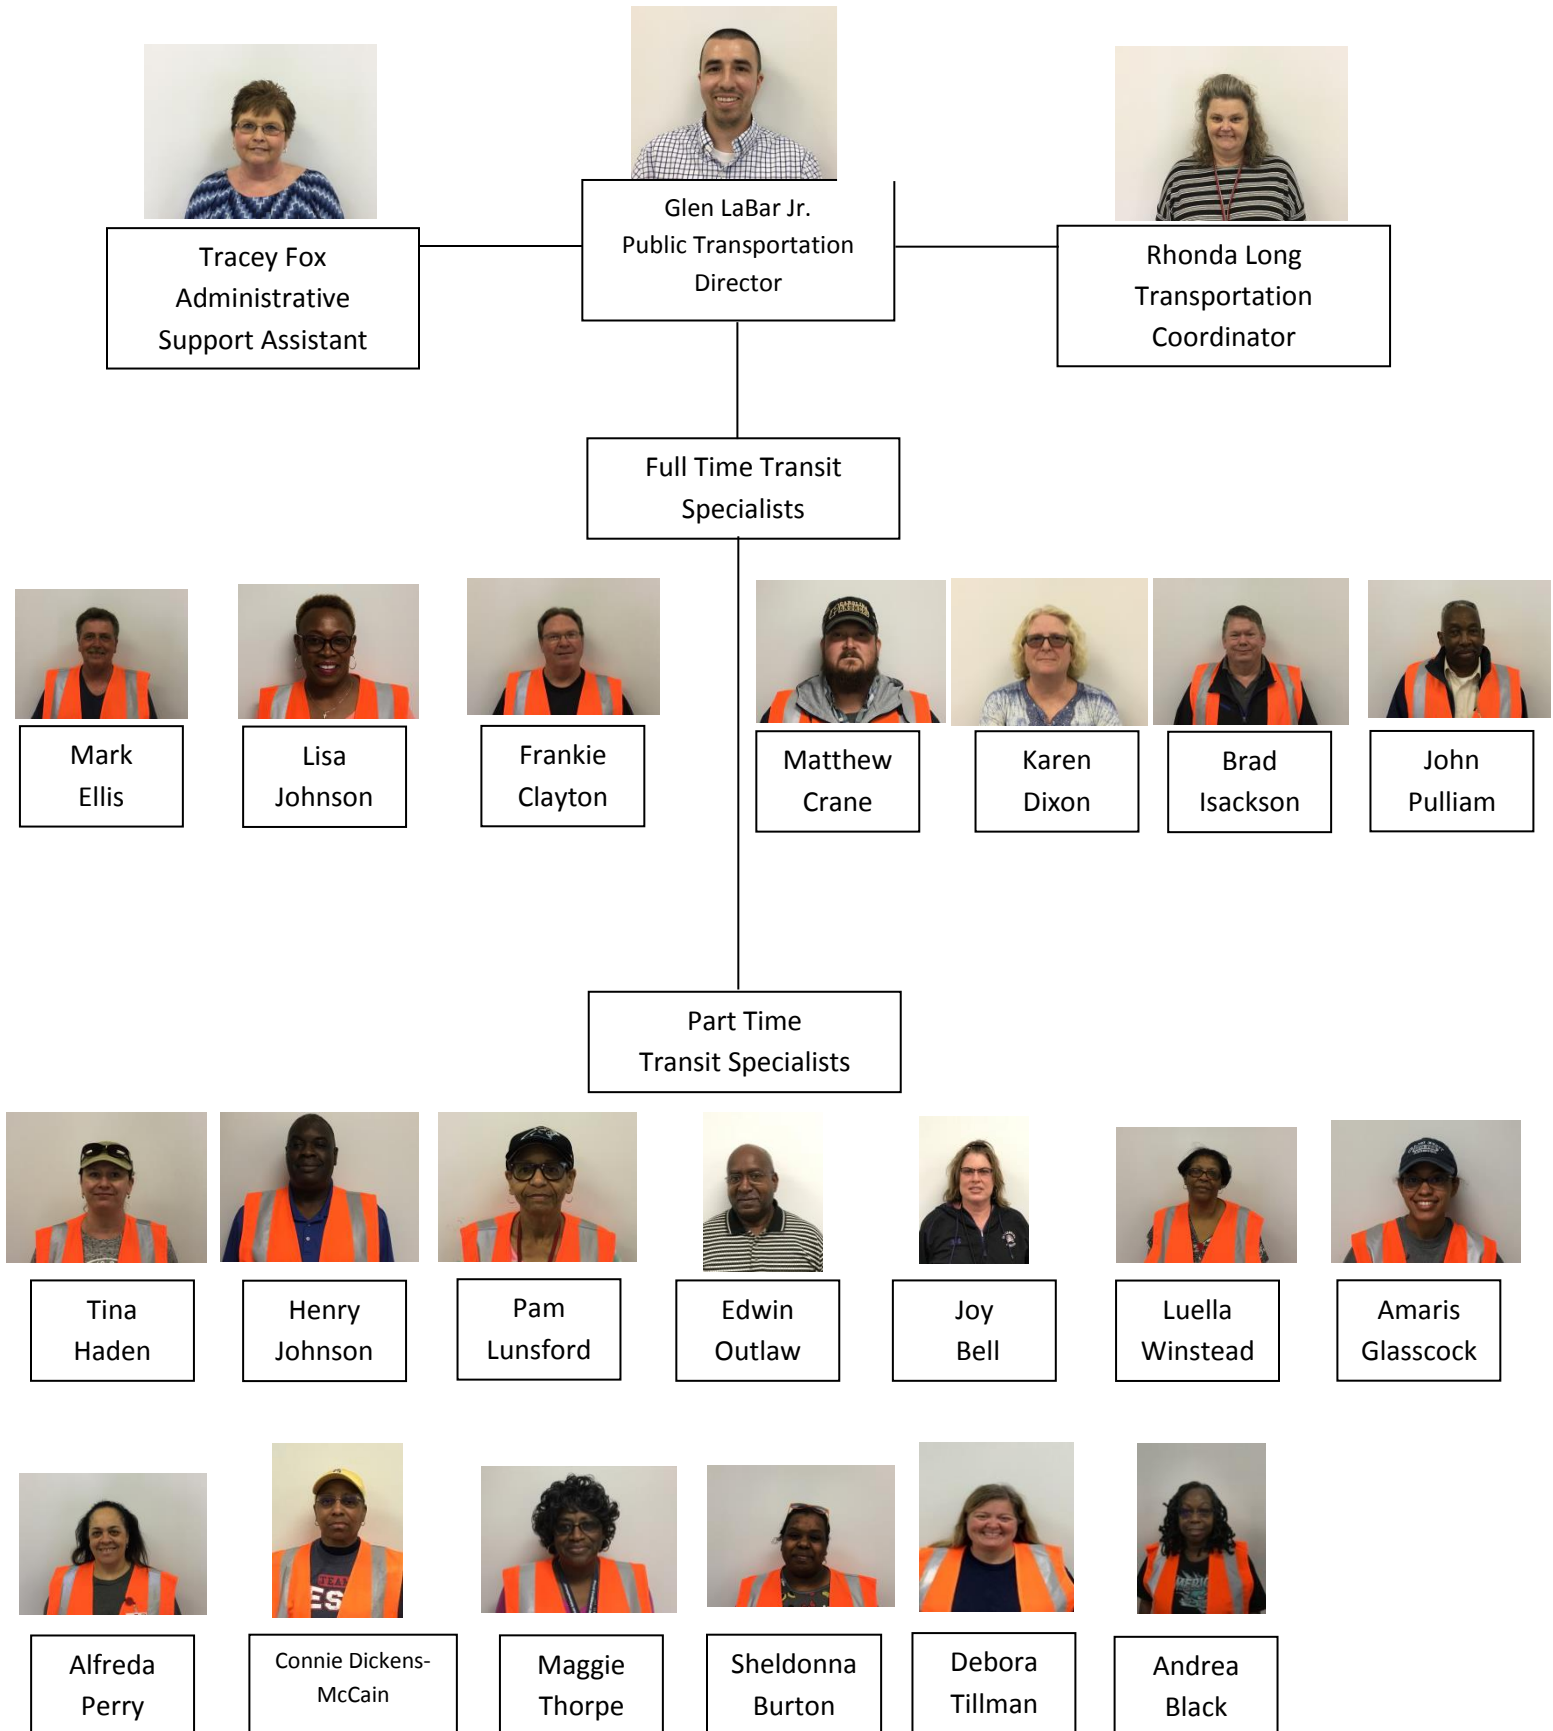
Tracey Fox
Administrative
Support Assistant

Glen LaBar Jr.
Public Transportation
Director

Rhonda Long
Transportation
Coordinator

Full Time Transit
Specialists

Mark
Ellis

Lisa
Johnson

Frankie
Clayton

Matthew
Crane

Karen
Dixon

Brad
Isackson

John
Pulliam

Part Time
Transit Specialists

Tina
Haden

Henry
Johnson

Pam
Lunsford

Edwin
Outlaw

Joy
Bell

Luella
Winstead

Amaris
Glasscock

Alfreda
Perry

Connie Dickens-McCain

Maggie
Thorpe

Sheldonna
Burton

Debora
Tillman

Andrea
Black